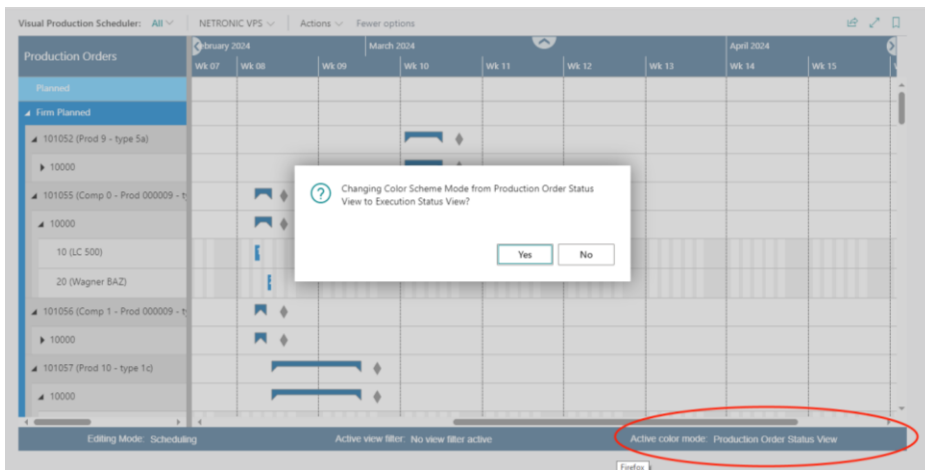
Visual Production Scheduler: All | NETRONIC VPS | Actions | Fewer options

Production Orders

February 2024 | March 2024 | April 2024

Wk 07 | Wk 08 | Wk 09 | Wk 10 | Wk 11 | Wk 12 | Wk 13 | Wk 14 | Wk 15

Planned

Firm Planned

101052 (Prod 9 - type 5a)

10000

101055 (Comp 0 - Prod 000009 - t

10000

10 (LC 500)

20 (Wagner BAZ)

101056 (Comp 1 - Prod 000009 - t

10000

101057 (Prod 10 - type 1c)

10000

Changing Color Scheme Mode from Production Order Status View to Execution Status View?

Yes

No

Editing Mode: Scheduling

Active view filter: No view filter active

Active color mode: Production Order Status View

Firefox